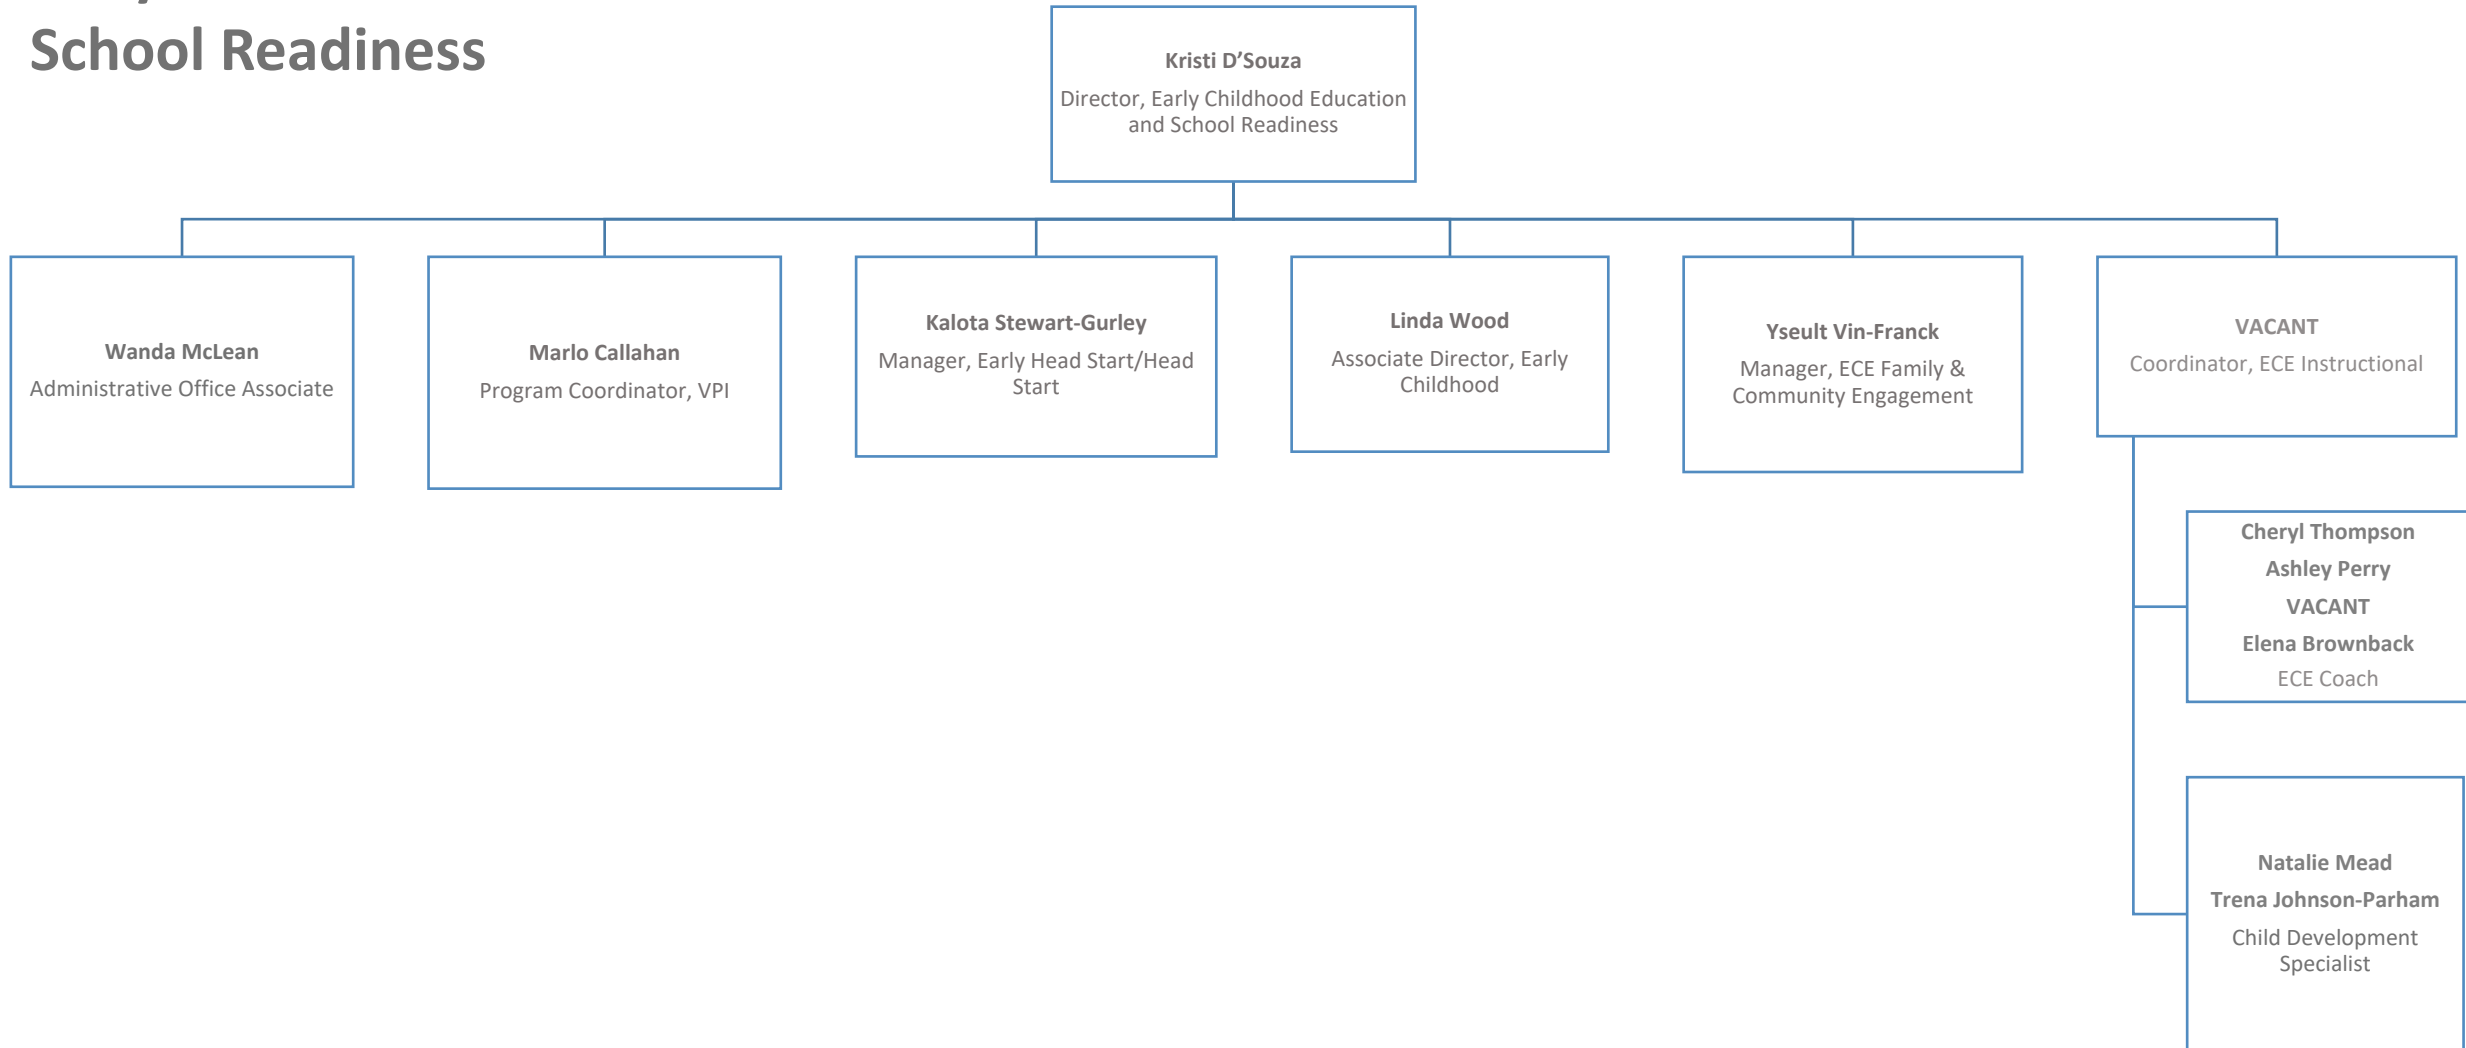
School Readiness

Kristi D'Souza
Director, Early Childhood Education and School Readiness

Wanda McLean
Administrative Office Associate

Marlo Callahan
Program Coordinator, VPI

Kalota Stewart-Gurley
Manager, Early Head Start/Head Start

Linda Wood
Associate Director, Early Childhood

Yseult Vin-Franck
Manager, ECE Family & Community Engagement

VACANT
Coordinator, ECE Instructional

Cheryl Thompson
Ashley Perry
VACANT
Elena Brownback
ECE Coach

Natalie Mead
Trena Johnson-Parham
Child Development Specialist